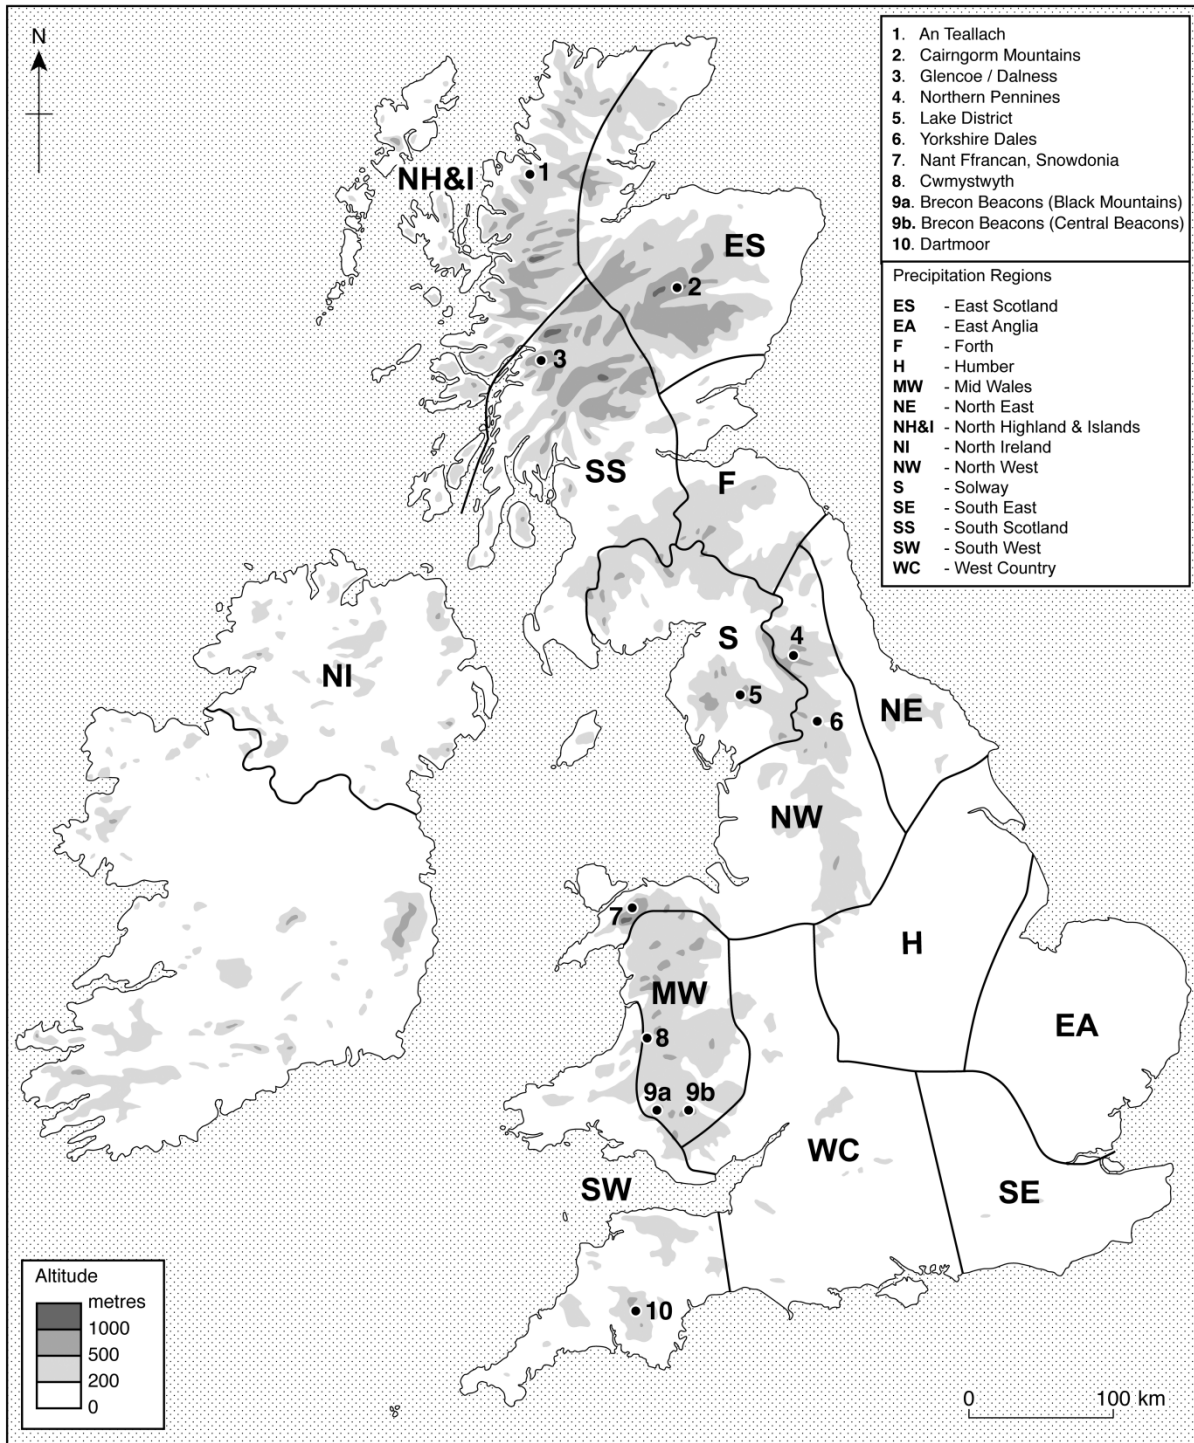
N

1. An Teallach
2. Cairngorm Mountains
3. Glencoe / Dalness
4. Northern Pennines
5. Lake District
6. Yorkshire Dales
7. Nant Ffrancan, Snowdonia
8. Cwmystwyth
9a. Brecon Beacons (Black Mountains)
9b. Brecon Beacons (Central Beacons)
10. Dartmoor

Precipitation Regions

ES - East Scotland
EA - East Anglia
F - Forth
H - Humber
MW - Mid Wales
NE - North East
NH&I - North Highland & Islands
NI - North Ireland
NW - North West
S - Solway
SE - South East
SS - South Scotland
SW - South West
WC - West Country

NH&I
1
ES
2
3
SS
F
NI
S
4
5
6
NE
NW
7
H
MW
8
EA
9a
9b
WC
SW
SE
10

Altitude
metres
1000
500
200
0

0
100 km